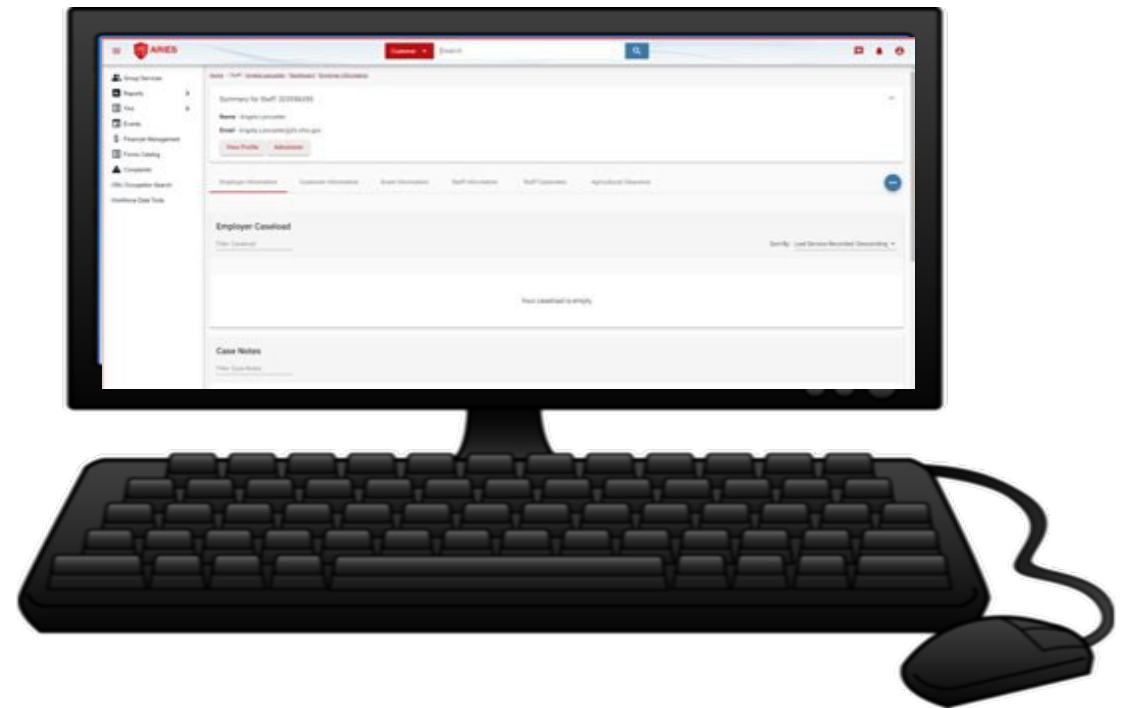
ARIES

Customer

Search

Group Services

Reports

Files

Events

Financial Management

Forms Catalog

Complaints

ONL Occupation Search

Workforce Data Tools

Home / Staff / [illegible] / Dashboard / Employer Information

Summary for Staff: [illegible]

Name: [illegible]

Email: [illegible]

View Profile

Addresses

Employer Information

Customer Information

Event Information

Staff Information

Staff Caseloads

Agricultural Clearance

Employer Caseload

Filter Caseload

Sort By: Last Service Recorded (Descending)

Your caseload is empty.

Case Notes

Filter Case Notes